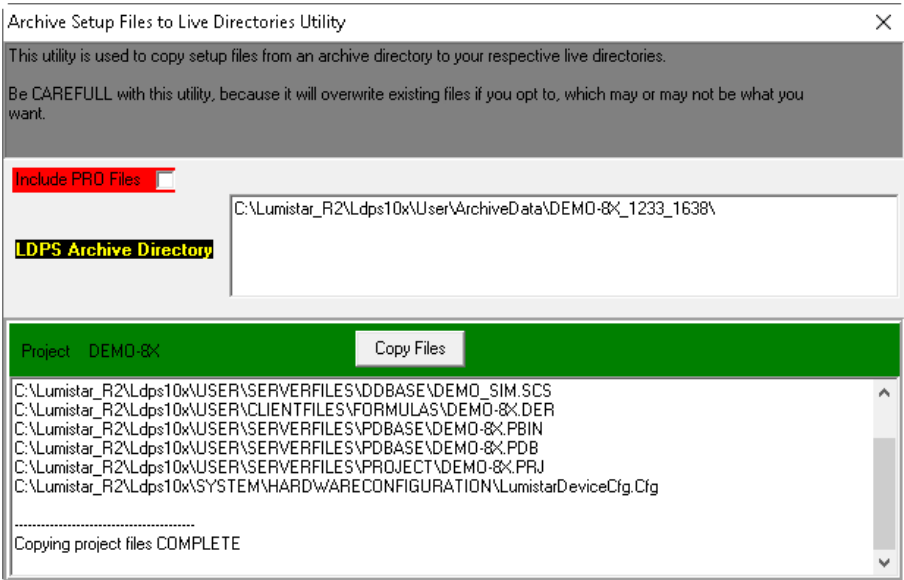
Archive Setup Files to Live Directories Utility

This utility is used to copy setup files from an archive directory to your respective live directories.

Be CAREFULL with this utility, because it will overwrite existing files if you opt to, which may or may not be what you want.

Include PRO Files

LDPS Archive Directory

C:\Lumistar_R2\Ldps10x\User\ArchiveData\DEMO-8X_1233_1638\

Project DEMO-8X

Copy Files

C:\Lumistar_R2\Ldps10x\USER\SERVERFILES\DDBASE\DEMO_SIM.SCS
C:\Lumistar_R2\Ldps10x\USER\CLIENTFILES\FORMULAS\DEMO-8X.DER
C:\Lumistar_R2\Ldps10x\USER\SERVERFILES\PDBASE\DEMO-8X.PBIN
C:\Lumistar_R2\Ldps10x\USER\SERVERFILES\PDBASE\DEMO-8X.PDB
C:\Lumistar_R2\Ldps10x\USER\SERVERFILES\PROJECT\DEMO-8X.PRJ
C:\Lumistar_R2\Ldps10x\SYSTEM\HARDWARECONFIGURATION\LumistarDeviceCfg.Cfg

----------------------------------------
Copying project files COMPLETE